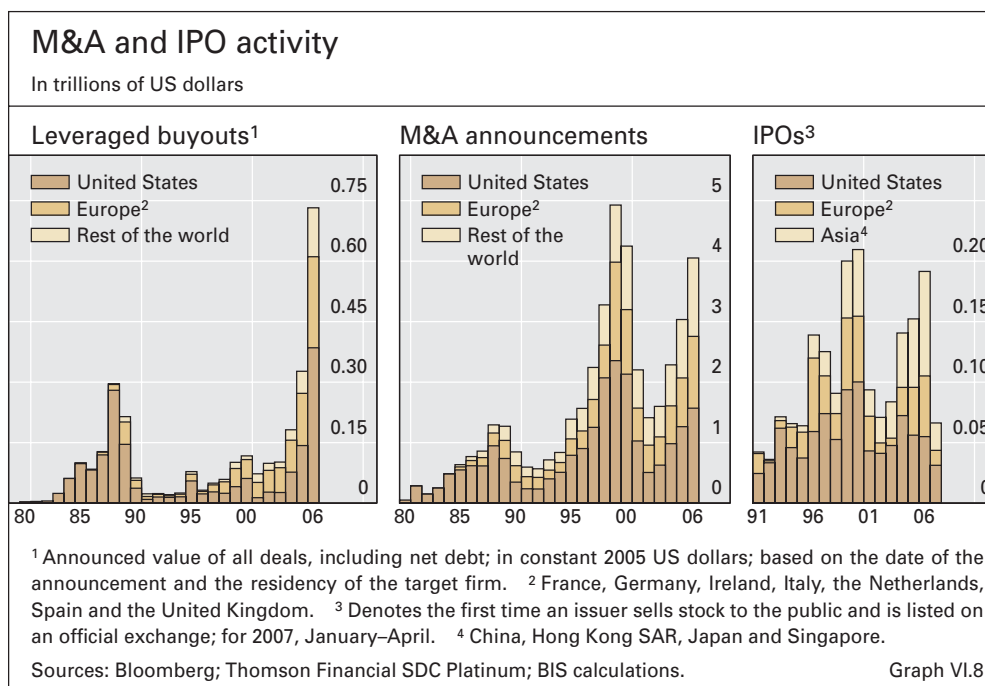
M&A and IPO activity

In trillions of US dollars

Leveraged buyouts¹

United States
Europe²
Rest of the world

0.75
0.60
0.45
0.30
0.15
0

80 85 90 95 00 06

M&A announcements

United States
Europe²
Rest of the world

5
4
3
2
1
0

80 85 90 95 00 06

IPOs³

United States
Europe²
Asia⁴

0.2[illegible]
0.15
0.10
0.05
0

91 96 01 06

¹ Announced value of all deals, including net debt; in constant 2005 US dollars; based on the date of the announcement and the residency of the target firm. ² France, Germany, Ireland, Italy, the Netherlands, Spain and the United Kingdom. ³ Denotes the first time an issuer sells stock to the public and is listed on an official exchange; for 2007, January–April. ⁴ China, Hong Kong SAR, Japan and Singapore.

Sources: Bloomberg; Thomson Financial SDC Platinum; BIS calculations.

Graph VI.8